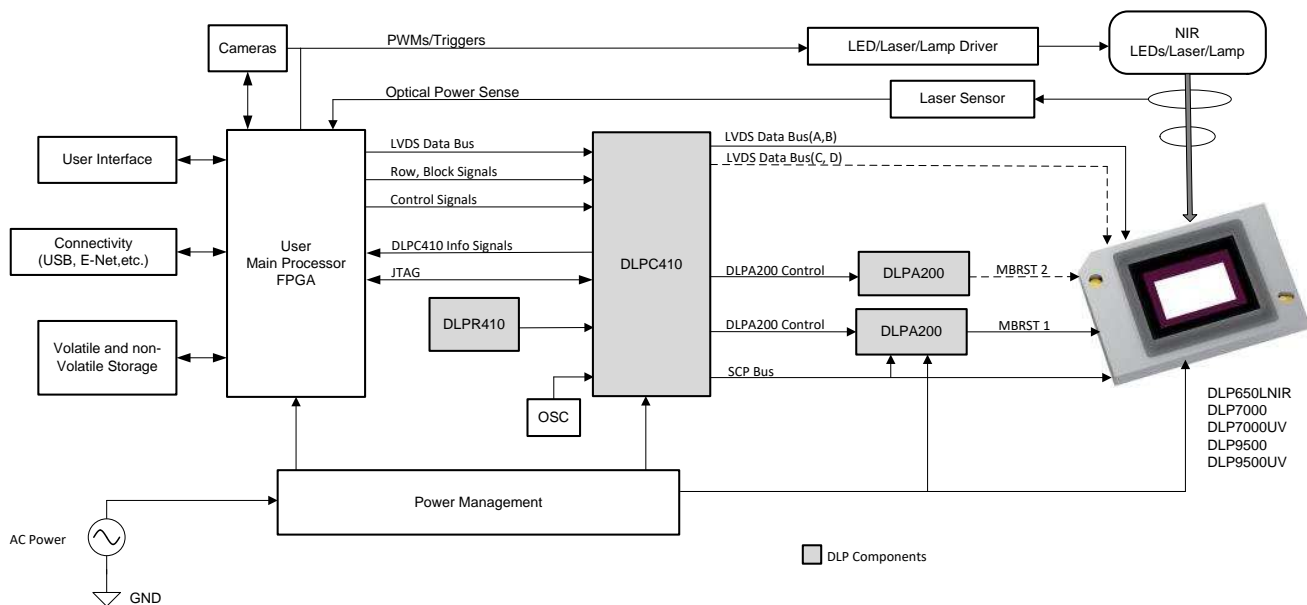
Cameras

PWMs/Triggers

LED/Laser/Lamp Driver

NIR LEDs/Laser/Lamp

Optical Power Sense

Laser Sensor

User Interface

Connectivity (USB, E-Net,etc.)

Volatile and non-Volatile Storage

User Main Processor FPGA

LVDS Data Bus

Row, Block Signals

Control Signals

DLPC410 Info Signals

JTAG

DLPR410

DLPC410

OSC

LVDS Data Bus(A,B)

LVDS Data Bus(C, D)

DLPA200 Control

DLPA200

MBRST 2

DLPA200 Control

DLPA200

MBRST 1

SCP Bus

DLP650LNIR
DLP7000
DLP7000UV
DLP9500
DLP9500UV

Power Management

AC Power

GND

DLP Components